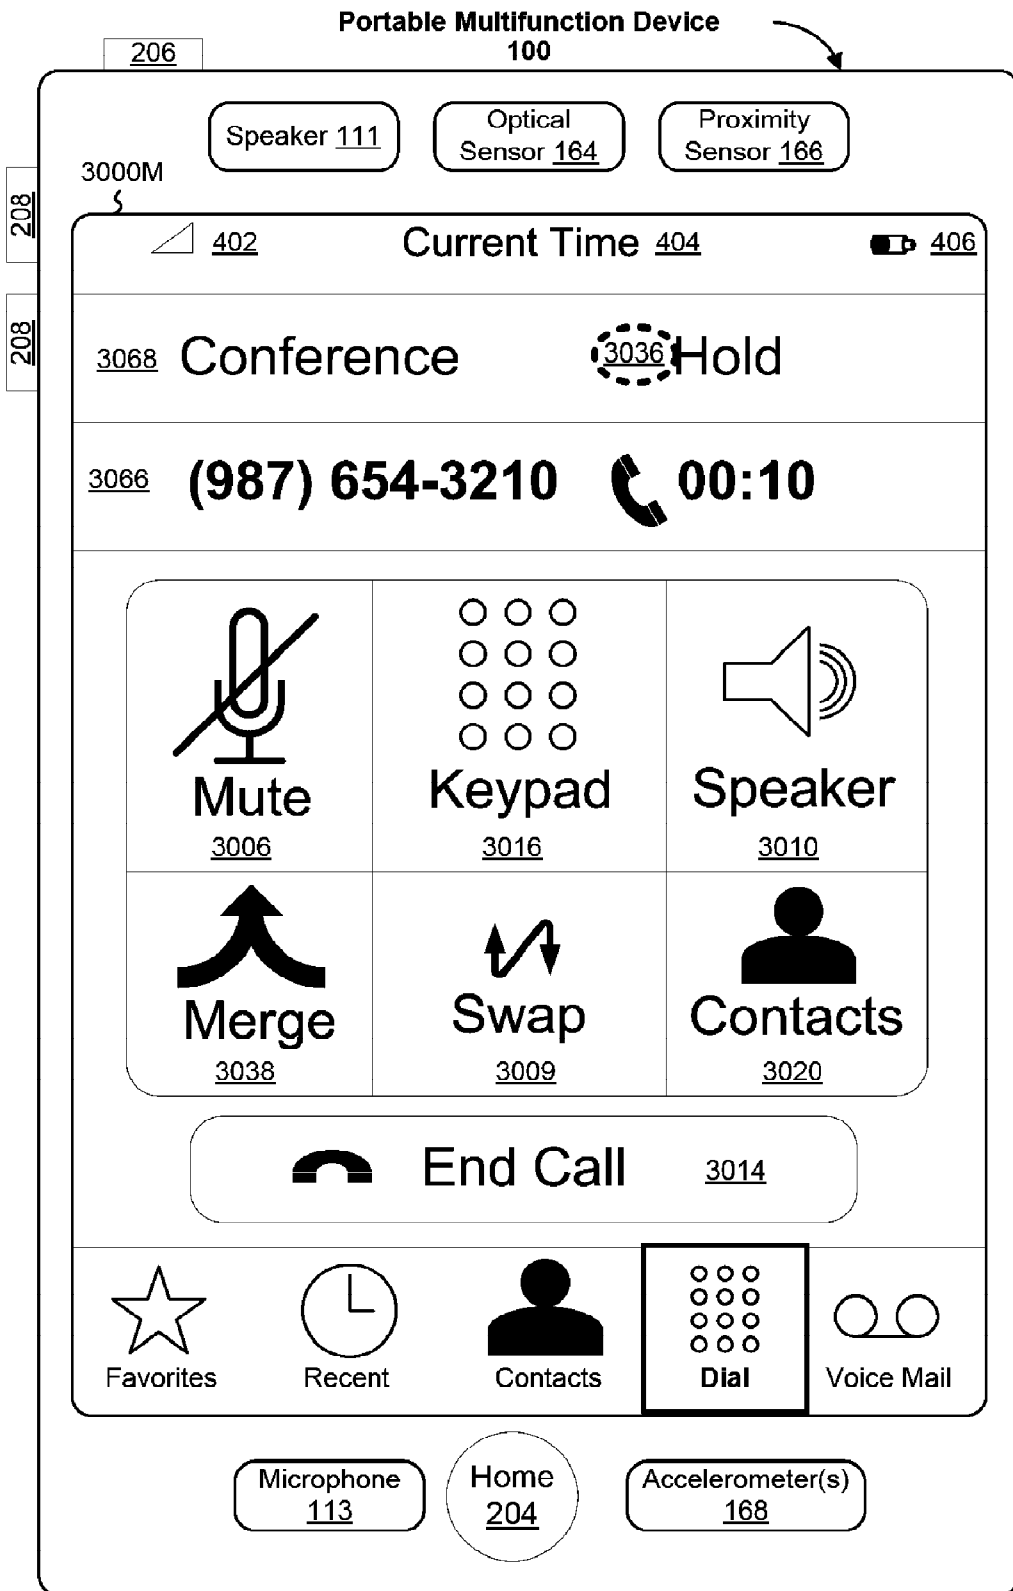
Portable Multifunction Device
100

206

Speaker 111

Optical Sensor 164

Proximity Sensor 166

3000M

208

208

402

Current Time 404

406

3068 Conference

3036 Hold

3066 (987) 654-3210

00:10

Mute
3006

Keypad
3016

Speaker
3010

Merge
3038

Swap
3009

Contacts
3020

End Call 3014

Favorites

Recent

Contacts

Dial

Voice Mail

Microphone 113

Home 204

Accelerometer(s) 168